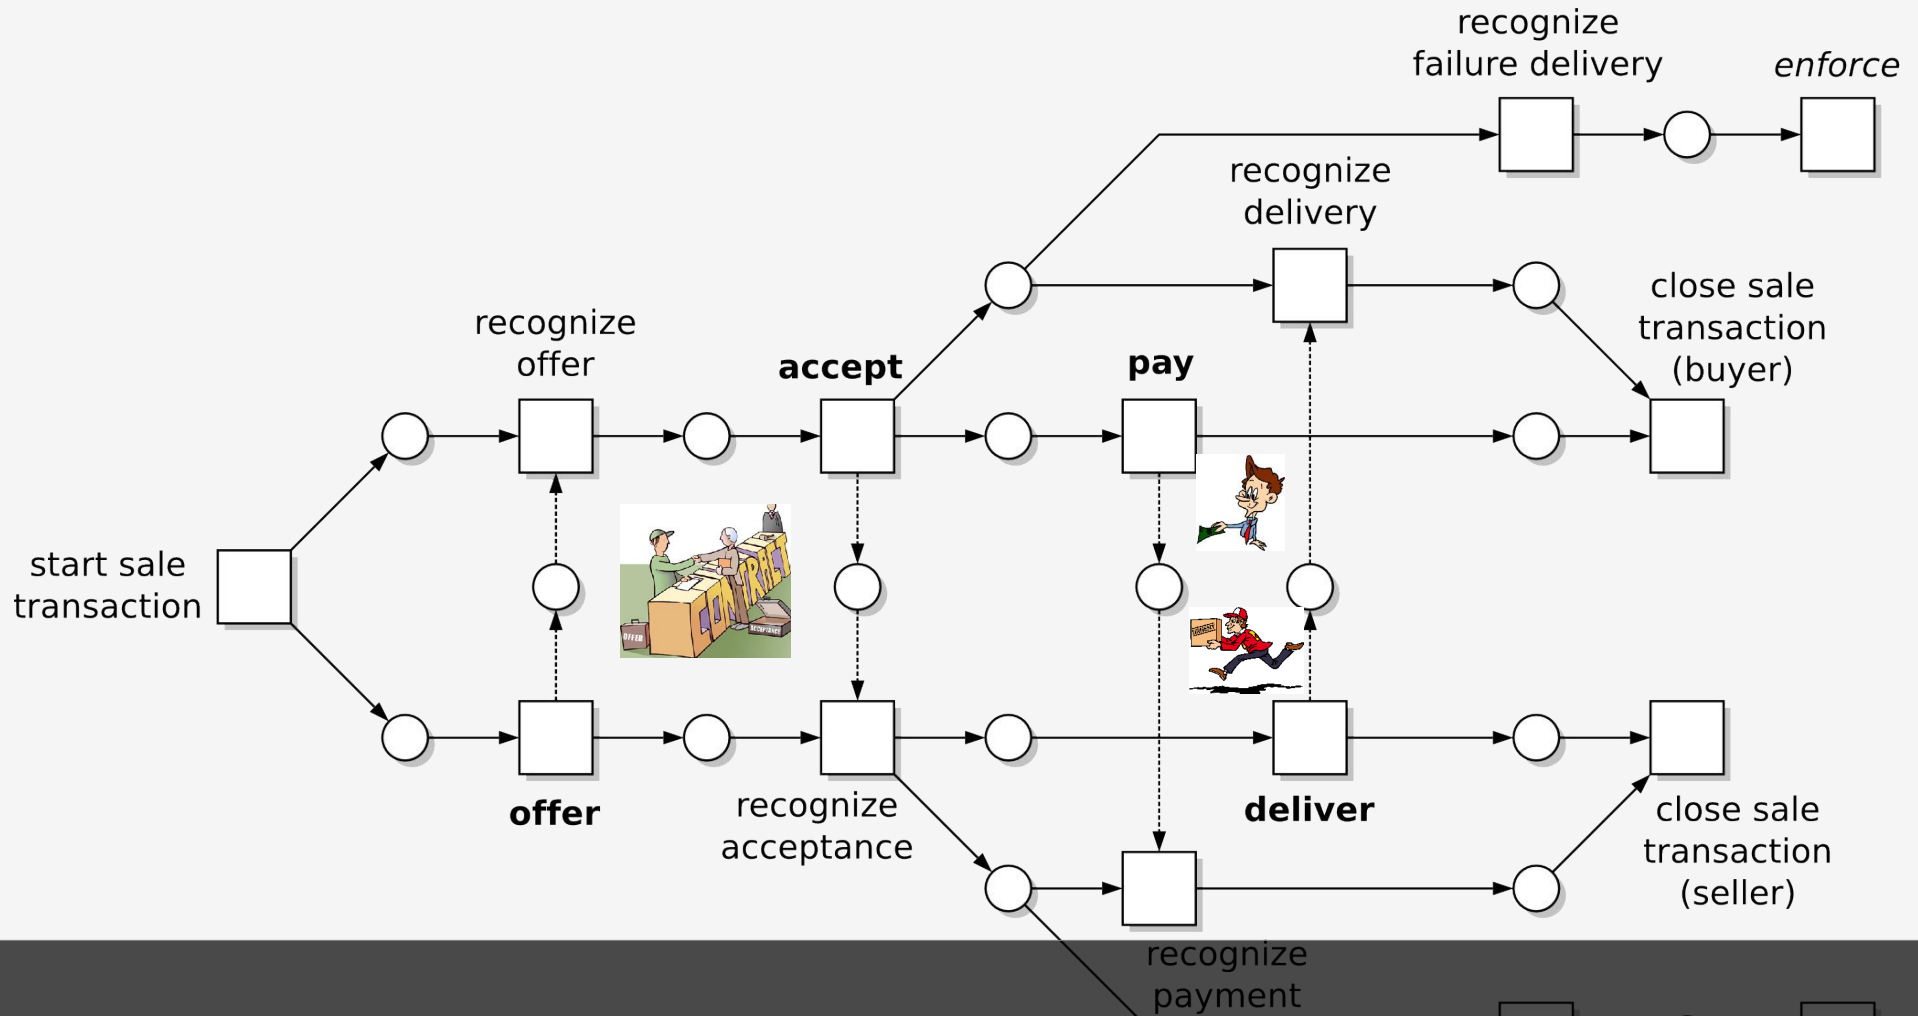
recognize failure delivery

enforce

recognize delivery

close sale transaction (buyer)

recognize offer

accept

pay

start sale transaction

CONTRACT

OFFER

ACCEPTANCE

offer

recognize acceptance

deliver

close sale transaction (seller)

recognize payment